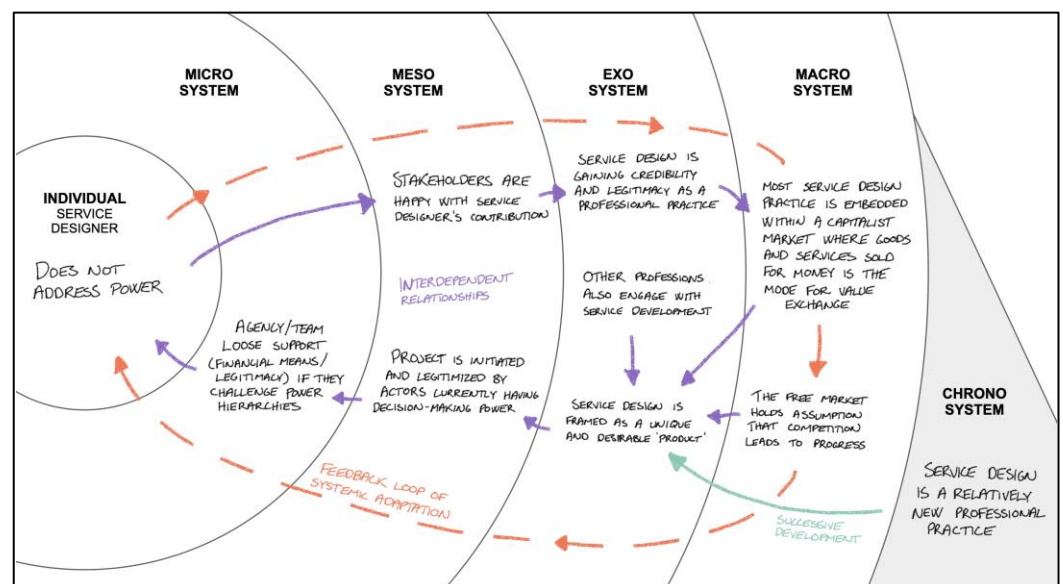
MICRO SYSTEM

MESO SYSTEM

EXO SYSTEM

MACRO SYSTEM

INDIVIDUAL SERVICE DESIGNER

DOES NOT ADDRESS POWER

STAKEHOLDERS ARE HAPPY WITH SERVICE DESIGNER'S CONTRIBUTION

SERVICE DESIGN IS GAINING CREDIBILITY AND LEGITIMACY AS A PROFESSIONAL PRACTICE

MOST SERVICE DESIGN PRACTICE IS EMBEDDED WITHIN A CAPITALIST MARKET WHERE GOODS AND SERVICES SOLD FOR MONEY IS THE MODE FOR VALUE EXCHANGE

INTERDEPENDENT RELATIONSHIPS

OTHER PROFESSIONS ALSO ENGAGE WITH SERVICE DEVELOPMENT

AGENCY/TEAM LOOSE SUPPORT (FINANCIAL MEANS/ LEGITIMACY) IF THEY CHALLENGE POWER HIERARCHIES

PROJECT IS INITIATED AND LEGITIMIZED BY ACTORS CURRENTLY HAVING DECISION-MAKING POWER

SERVICE DESIGN IS FRAMED AS A UNIQUE AND DESIRABLE 'PRODUCT'

THE FREE MARKET HOLDS ASSUMPTION THAT COMPETITION LEADS TO PROGRESS

CHRONO SYSTEM

SERVICE DESIGN IS A RELATIVELY NEW PROFESSIONAL PRACTICE

FEEDBACK LOOP OF SYSTEMIC ADAPTATION

SUCCESSIVE DEVELOPMENT